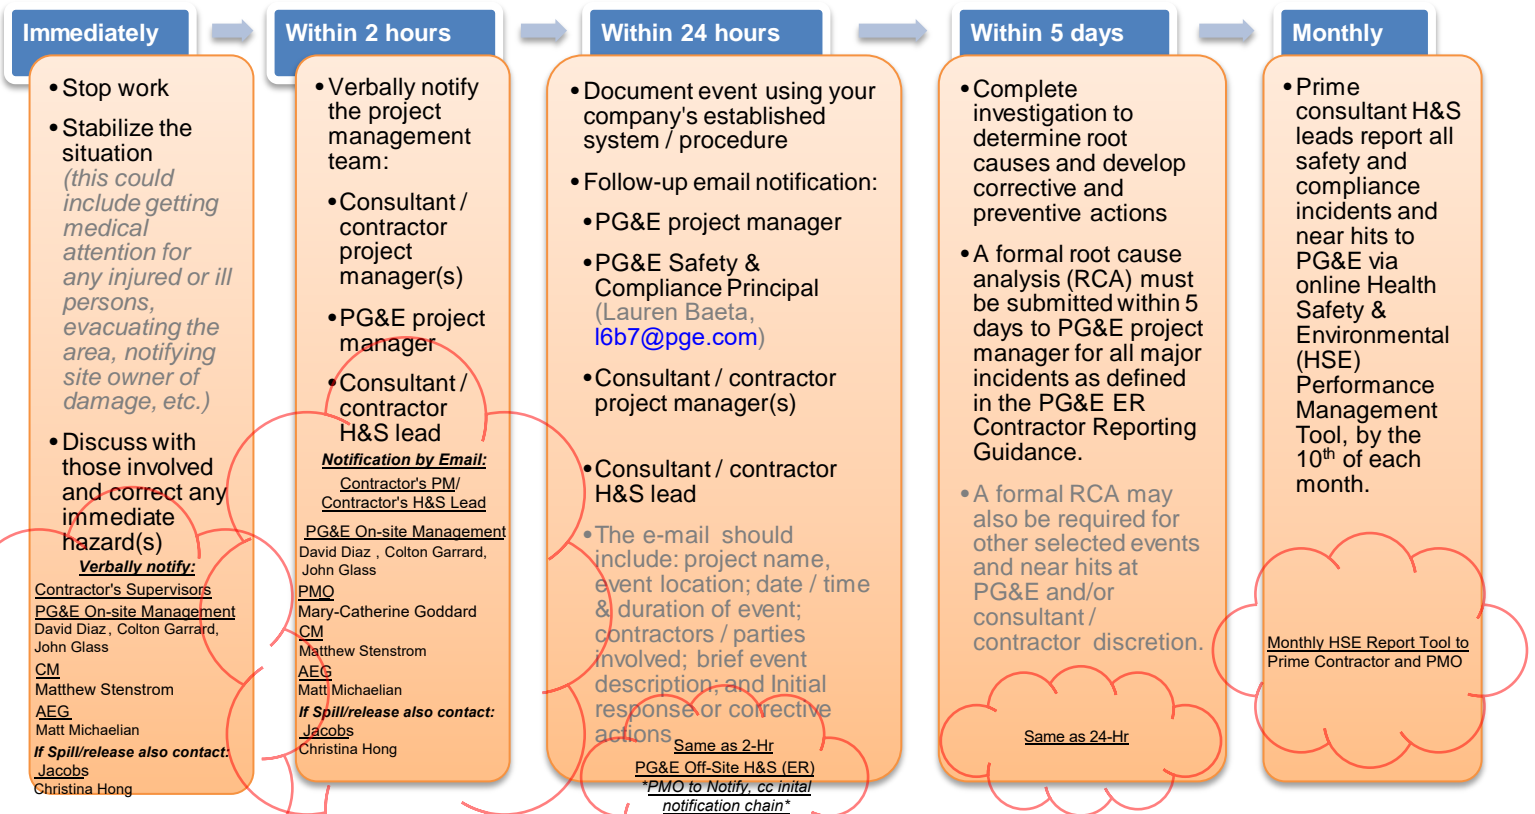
Immediately

• Stop work

• Stabilize the situation (this could include getting medical attention for any injured or ill persons, evacuating the area, notifying site owner of damage, etc.)

• Discuss with those involved and correct any immediate hazard(s)

Verbally notify:

Contractor's Supervisors

PG&E On-site Management
David Diaz, Colton Garrard, John Glass

CM
Matthew Stenstrom

AEG
Matt Michaelian

If Spill/release also contact:
Jacobs
Christina Hong

Within 2 hours

• Verbally notify the project management team:

• Consultant / contractor project manager(s)

• PG&E project manager

• Consultant / contractor H&S lead

Notification by Email:

Contractor's PM/ Contractor's H&S Lead

PG&E On-site Management
David Diaz , Colton Garrard, John Glass

PMO
Mary-Catherine Goddard

CM
Matthew Stenstrom

AEG
Matt Michaelian

If Spill/release also contact:
Jacobs
Christina Hong

Within 24 hours

• Document event using your company's established system / procedure

• Follow-up email notification:

• PG&E project manager

• PG&E Safety & Compliance Principal (Lauren Baeta, l6b7@pge.com)

• Consultant / contractor project manager(s)

• Consultant / contractor H&S lead

• The e-mail should include: project name, event location; date / time & duration of event; contractors / parties involved; brief event description; and Initial response or corrective actions

Same as 2-Hr
PG&E Off-Site H&S (ER)
*PMO to Notify, cc inital notification chain*

Within 5 days

• Complete investigation to determine root causes and develop corrective and preventive actions

• A formal root cause analysis (RCA) must be submitted within 5 days to PG&E project manager for all major incidents as defined in the PG&E ER Contractor Reporting Guidance.

• A formal RCA may also be required for other selected events and near hits at PG&E and/or consultant / contractor discretion.

Same as 24-Hr

Monthly

• Prime consultant H&S leads report all safety and compliance incidents and near hits to PG&E via online Health Safety & Environmental (HSE) Performance Management Tool, by the $10^{th}$ of each month.

Monthly HSE Report Tool to Prime Contractor and PMO